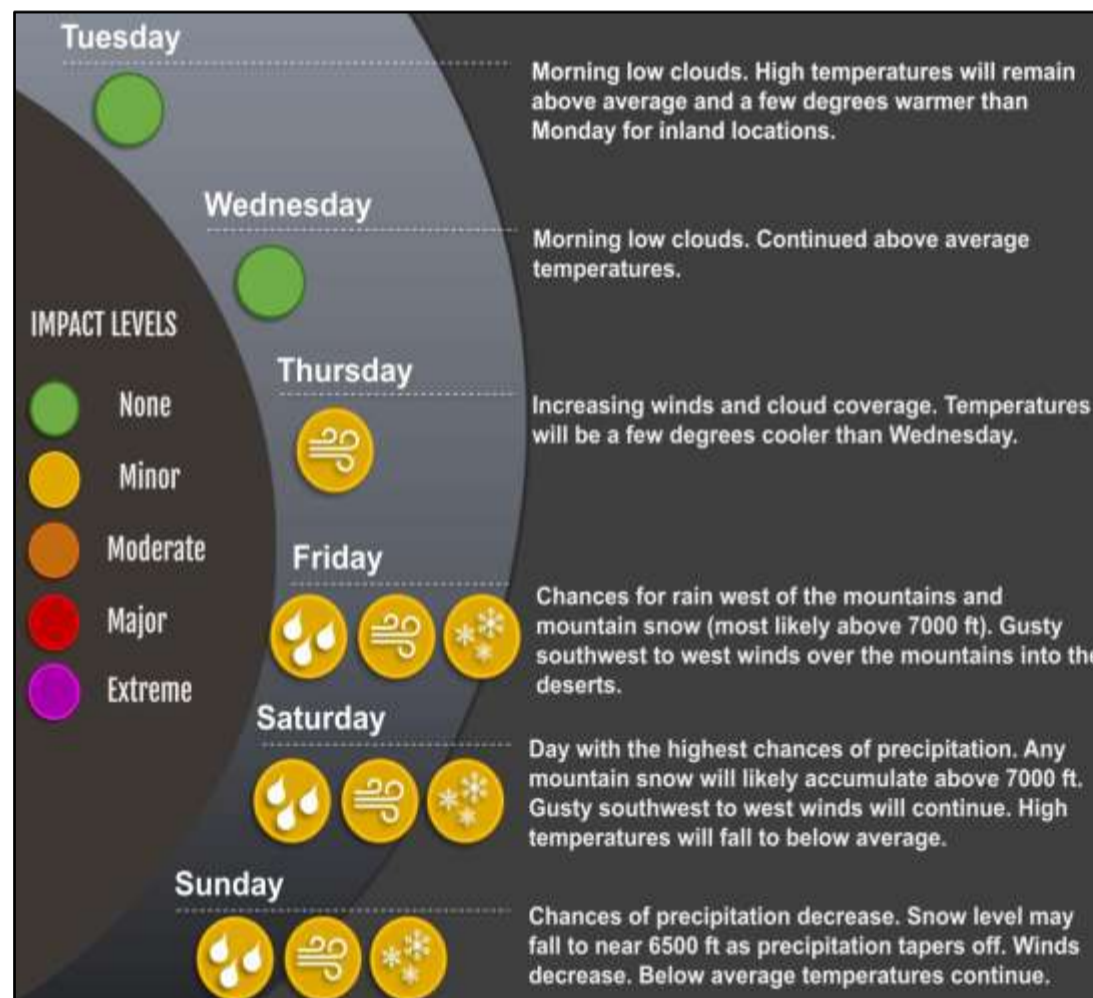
Tuesday

Morning low clouds. High temperatures will remain above average and a few degrees warmer than Monday for inland locations.

Wednesday

Morning low clouds. Continued above average temperatures.

IMPACT LEVELS

None

Minor

Moderate

Major

Extreme

Thursday

Increasing winds and cloud coverage. Temperatures will be a few degrees cooler than Wednesday.

Friday

Chances for rain west of the mountains and mountain snow (most likely above 7000 ft). Gusty southwest to west winds over the mountains into the deserts.

Saturday

Day with the highest chances of precipitation. Any mountain snow will likely accumulate above 7000 ft. Gusty southwest to west winds will continue. High temperatures will fall to below average.

Sunday

Chances of precipitation decrease. Snow level may fall to near 6500 ft as precipitation tapers off. Winds decrease. Below average temperatures continue.